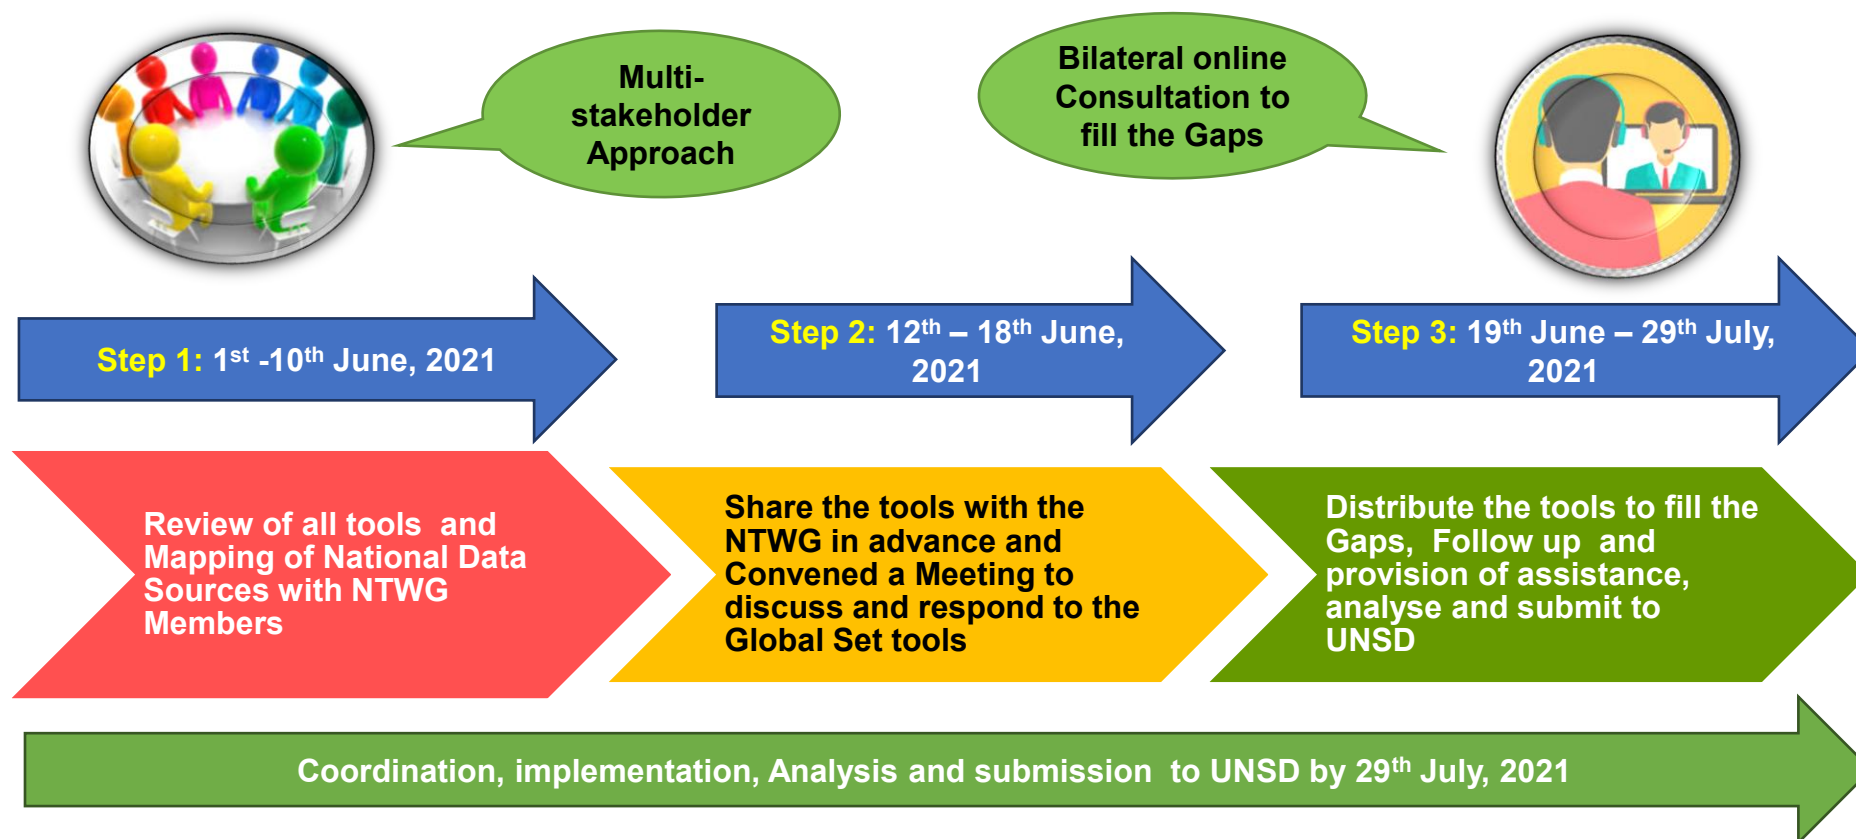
Multi-stakeholder Approach

Bilateral online Consultation to fill the Gaps

Step 1: 1$^{st}$ -10$^{th}$ June, 2021

Step 2: 12$^{th}$ – 18$^{th}$ June, 2021

Step 3: 19$^{th}$ June – 29$^{th}$ July, 2021

Review of all tools and Mapping of National Data Sources with NTWG Members

Share the tools with the NTWG in advance and Convened a Meeting to discuss and respond to the Global Set tools

Distribute the tools to fill the Gaps, Follow up and provision of assistance, analyse and submit to UNSD

Coordination, implementation, Analysis and submission to UNSD by 29$^{th}$ July, 2021